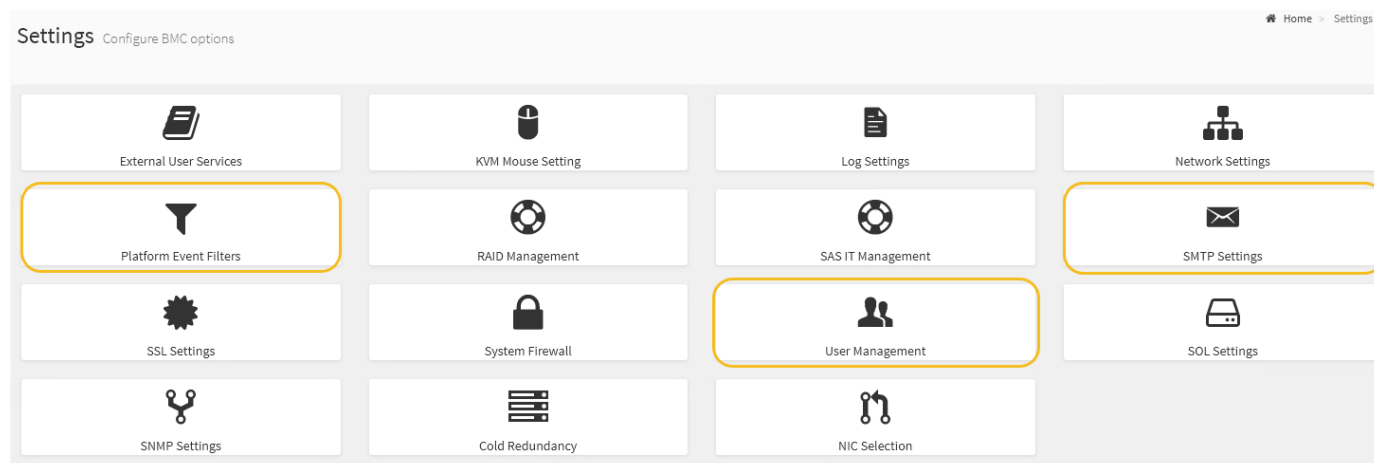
Settings Configure BMC options

Home > Settings

External User Services

KVM Mouse Setting

Log Settings

Network Settings

Platform Event Filters

RAID Management

SAS IT Management

SMTP Settings

SSL Settings

System Firewall

User Management

SOL Settings

SNMP Settings

Cold Redundancy

NIC Selection